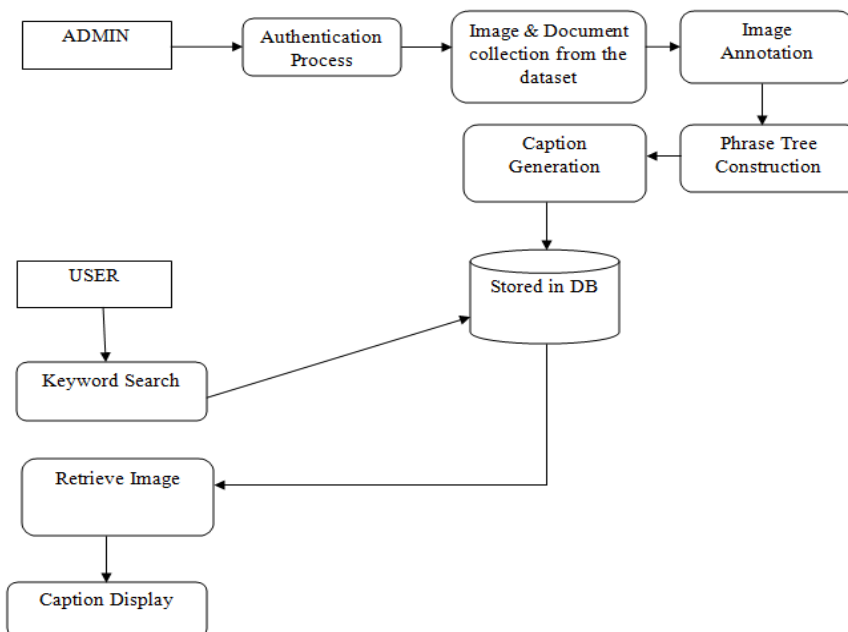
ADMIN

Authentication Process

Image & Document collection from the dataset

Image Annotation

Phrase Tree Construction

Caption Generation

Stored in DB

USER

Keyword Search

Retrieve Image

Caption Display